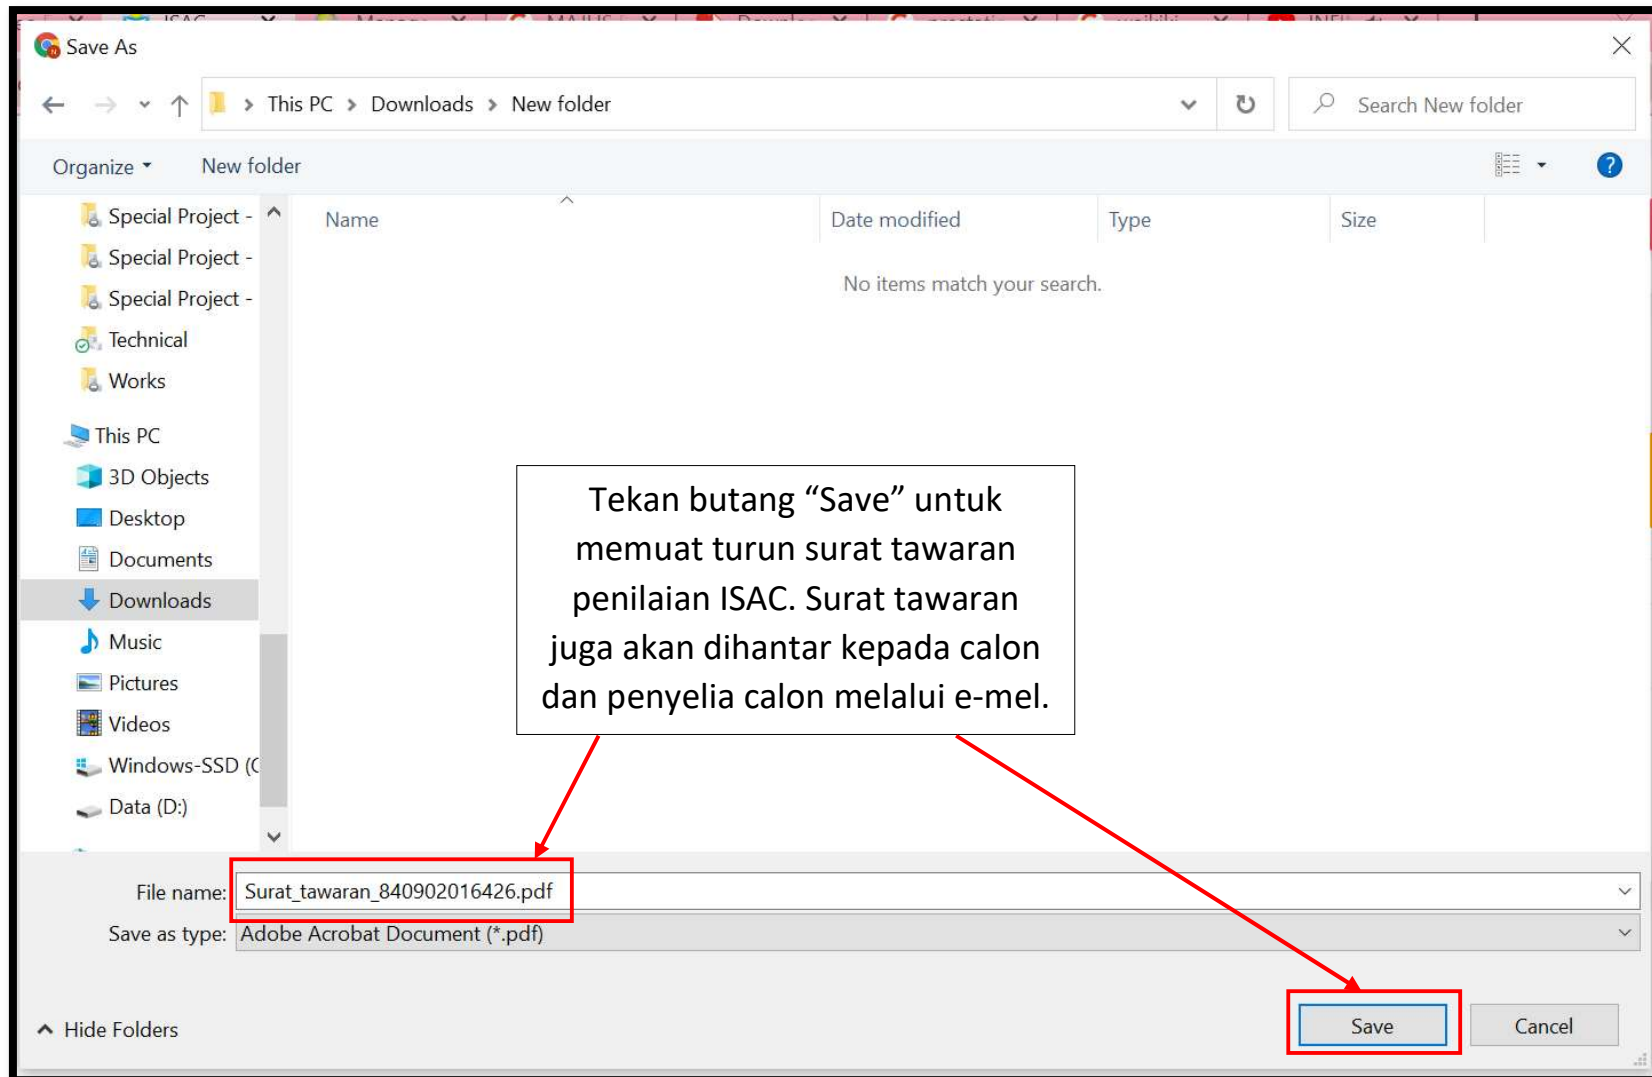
Save As

This PC > Downloads > New folder

Search New folder

Organize ▾ New folder

Special Project -
Special Project -
Special Project -
Technical
Works
This PC
3D Objects
Desktop
Documents
Downloads
Music
Pictures
Videos
Windows-SSD (C
Data (D:)

| Name | Date modified | Type | Size |
|---|---|---|---|

No items match your search.

Tekan butang "Save" untuk memuat turun surat tawaran penilaian ISAC. Surat tawaran juga akan dihantar kepada calon dan penyelia calon melalui e-mel.

File name: Surat_tawaran_840902016426.pdf

Save as type: Adobe Acrobat Document (*.pdf)

Hide Folders

Save

Cancel